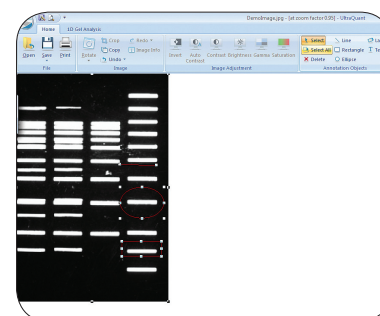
Home 1D Gel Analysis

DemoImage.jpg - [at zoom factor 0.35] - UltraQuant

Open Save Print
File

Rotate Crop Copy Undo Redo Image Info
Image

Invert Auto Contrast Contrast Brightness Gamma Saturation
Image Adjustment

Select Select All Delete Line Rectangle Ellipse
Annotation Objects